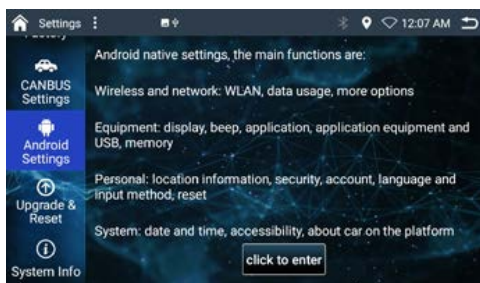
Settings

12:07 AM

CANBUS Settings

Android Settings

Upgrade & Reset

System Info

Android native settings, the main functions are:

Wireless and network: WLAN, data usage, more options

Equipment: display, beep, application, application equipment and USB, memory

Personal: location information, security, account, language and input method, reset

System: date and time, accessibility, about car on the platform

click to enter